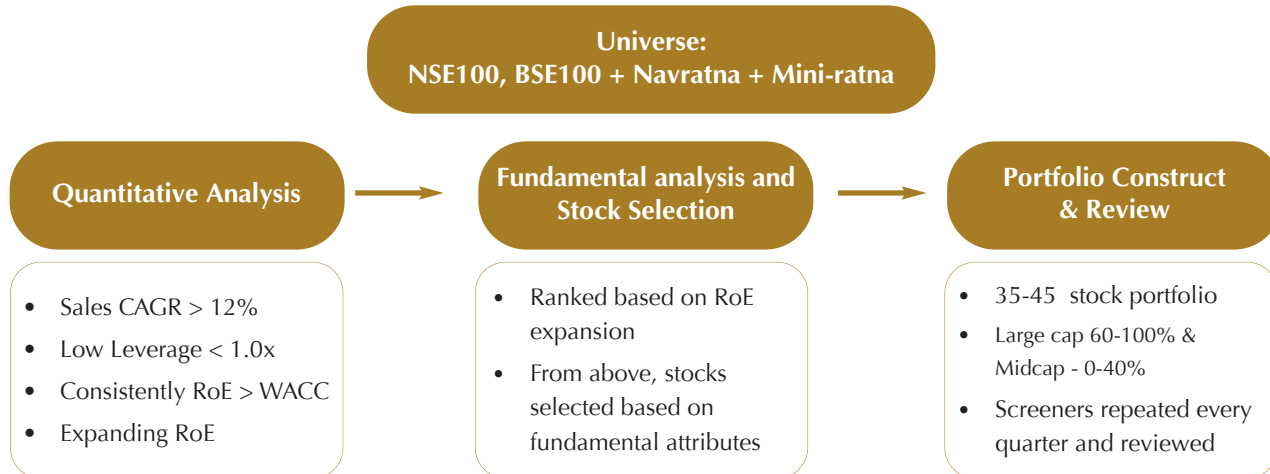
Universe:
NSE100, BSE100 + Navratna + Mini-ratna

Quantitative Analysis

- Sales CAGR > 12%
- Low Leverage < 1.0x
- Consistently RoE > WACC
- Expanding RoE

Fundamental analysis and Stock Selection

- Ranked based on RoE expansion
- From above, stocks selected based on fundamental attributes

Portfolio Construct & Review

- 35-45 stock portfolio
- Large cap 60-100% & Midcap - 0-40%
- Screeners repeated every quarter and reviewed